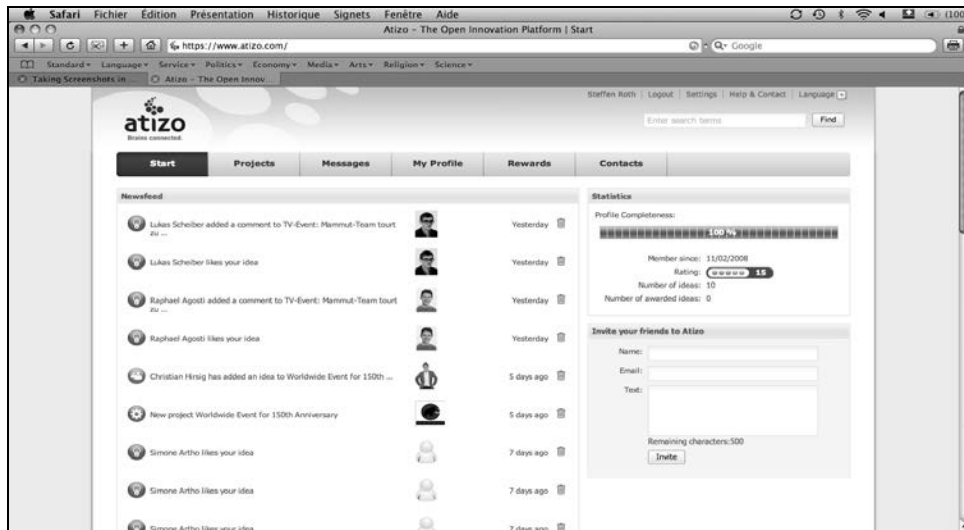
Safari Fichier Édition Présentation Historique Signets Fenêtre Aide

Atizo - The Open Innovation Platform | Start

https://www.atizo.com/

Q- Google

Standard ▾ Language ▾ Service ▾ Politics ▾ Economy ▾ Media ▾ Arts ▾ Religion ▾ Science ▾

Taking Screenshots in ... Atizo - The Open Innov...

atizo
Brains connected.

Steffen Roth | Logout | Settings | Help & Contact | Language

Enter search terms Find

Start Projects Messages My Profile Rewards Contacts

Newsfeed

Lukas Scheiber added a comment to TV-Event: Mammut-Team tourt zu ... Yesterday

Lukas Scheiber likes your idea Yesterday

Raphael Agosti added a comment to TV-Event: Mammut-Team tourt zu ... Yesterday

Raphael Agosti likes your idea Yesterday

Christian Hirsig has added an idea to Worldwide Event for 150th ... 5 days ago

New project Worldwide Event for 150th Anniversary 5 days ago

Simone Artho likes your idea 7 days ago

Simone Artho likes your idea 7 days ago

Simone Artho likes your idea 7 days ago

Statistics

Profile Completeness:

100 %

Member since: 11/02/2008
Rating: 15
Number of ideas: 10
Number of awarded ideas: 0

Invite your friends to Atizo

Name:
Email:
Text:

Remaining characters:500

Invite